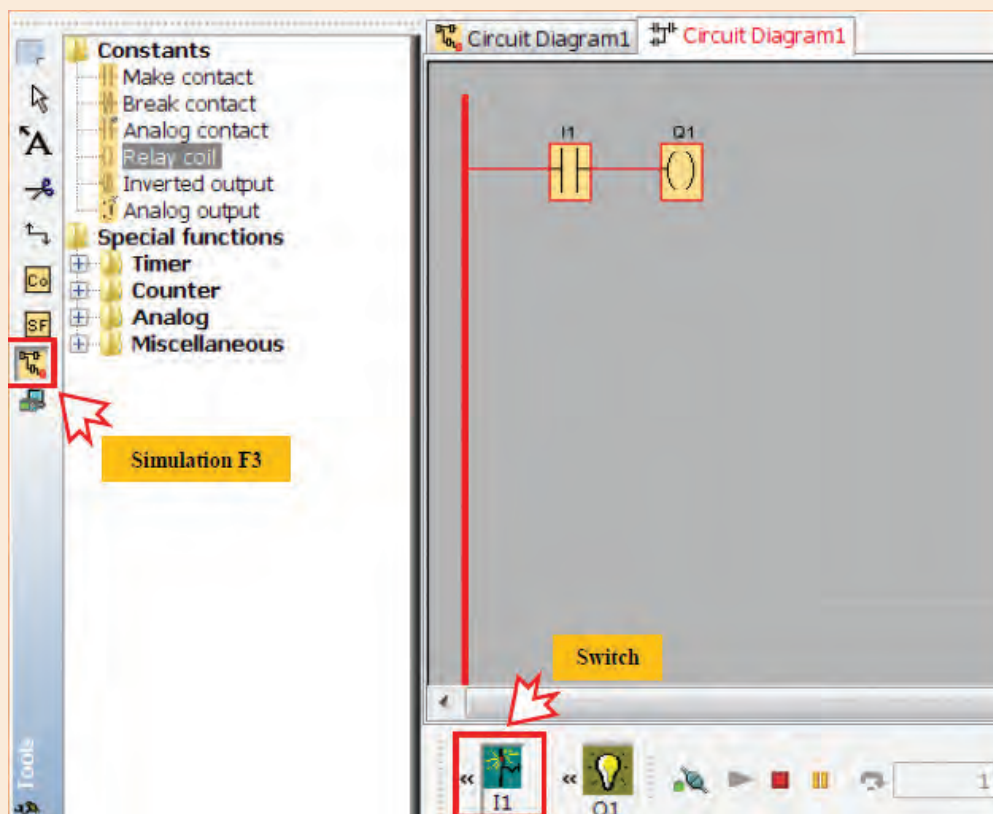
Circuit Diagram1
Circuit Diagram1

Co
SF

Constants
Make contact
Break contact
Analog contact
Relay coil
Inverted output
Analog output
Special functions
Timer
Counter
Analog
Miscellaneous

I1
Q1

Simulation F3

Switch

Tools

«
I1
«
Q1
1